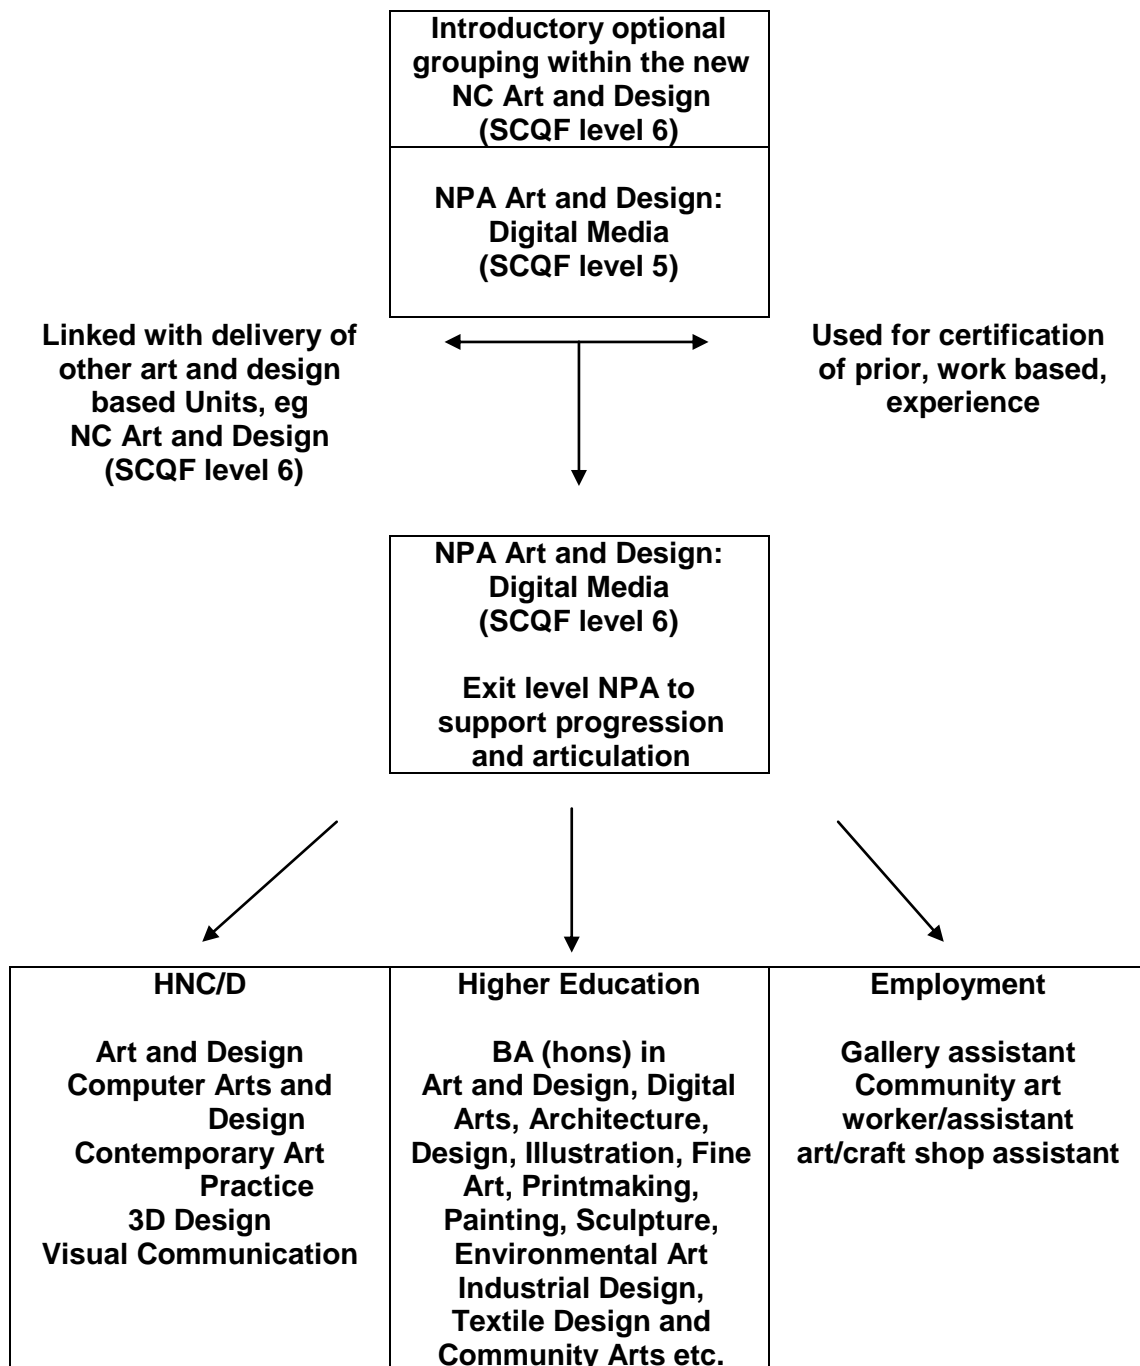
Introductory optional grouping within the new NC Art and Design (SCQF level 6)

NPA Art and Design: Digital Media (SCQF level 5)

Linked with delivery of other art and design based Units, eg NC Art and Design (SCQF level 6)

Used for certification of prior, work based, experience

NPA Art and Design: Digital Media (SCQF level 6)

Exit level NPA to support progression and articulation

| HNC/D | Higher Education | Employment |
|---|---|---|
| Art and Design<br>Computer Arts and Design<br>Contemporary Art Practice<br>3D Design<br>Visual Communication | BA (hons) in Art and Design, Digital Arts, Architecture, Design, Illustration, Fine Art, Printmaking, Painting, Sculpture, Environmental Art Industrial Design, Textile Design and Community Arts etc. | Gallery assistant<br>Community art worker/assistant<br>art/craft shop assistant |